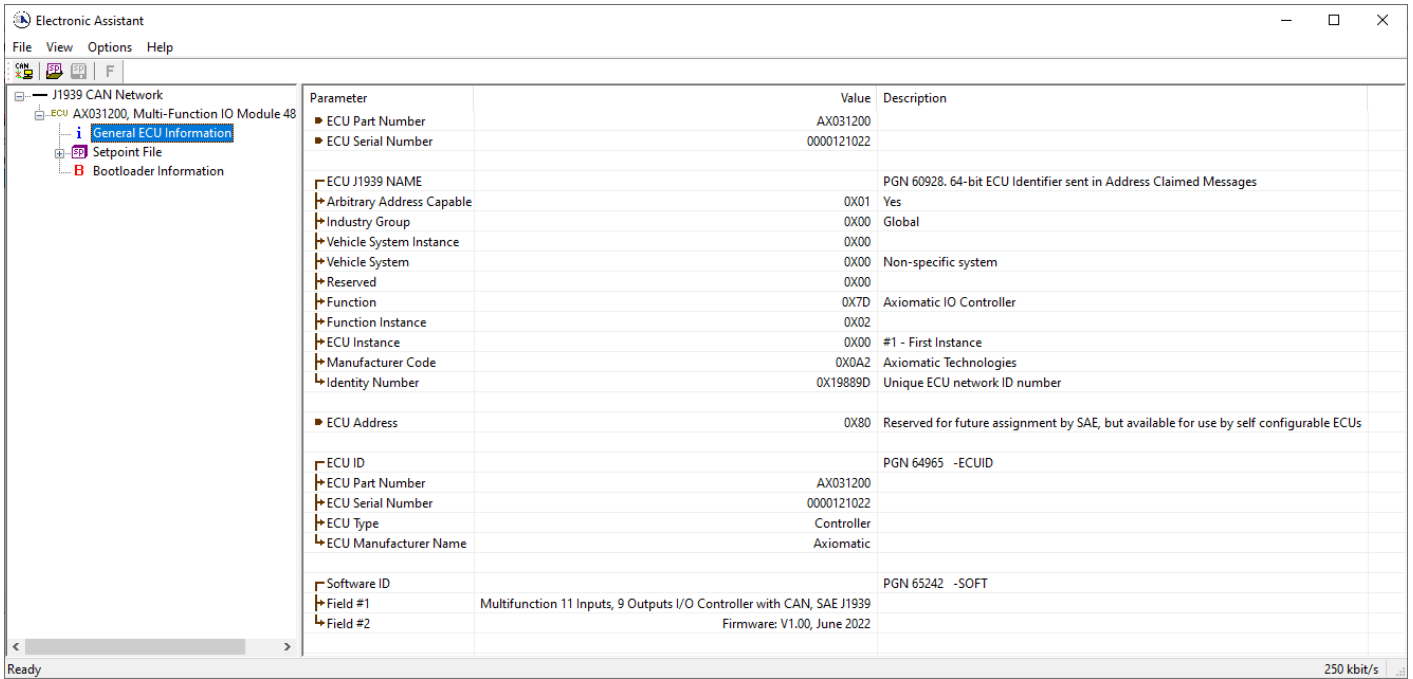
Electronic Assistant

File View Options Help

CAN SP SP F

J1939 CAN Network
ECU AX031200, Multi-Function IO Module 48
i General ECU Information
SP Setpoint File
B Bootloader Information

| Parameter | Value | Description |
|---|---|---|
| ECU Part Number | AX031200 | |
| ECU Serial Number | 0000121022 | |
| | | |
| ECU J1939 NAME | | PGN 60928. 64-bit ECU Identifier sent in Address Claimed Messages |
| Arbitrary Address Capable | 0X01 | Yes |
| Industry Group | 0X00 | Global |
| Vehicle System Instance | 0X00 | |
| Vehicle System | 0X00 | Non-specific system |
| Reserved | 0X00 | |
| Function | 0X7D | Axiomatic IO Controller |
| Function Instance | 0X02 | |
| ECU Instance | 0X00 | #1 - First Instance |
| Manufacturer Code | 0X0A2 | Axiomatic Technologies |
| Identity Number | 0X19889D | Unique ECU network ID number |
| | | |
| ECU Address | 0X80 | Reserved for future assignment by SAE, but available for use by self configurable ECUs |
| | | |
| ECU ID | | PGN 64965 -ECUID |
| ECU Part Number | AX031200 | |
| ECU Serial Number | 0000121022 | |
| ECU Type | Controller | |
| ECU Manufacturer Name | Axiomatic | |
| | | |
| Software ID | | PGN 65242 -SOFT |
| Field #1 | Multifunction 11 Inputs, 9 Outputs I/O Controller with CAN, SAE J1939 | |
| Field #2 | Firmware: V1.00, June 2022 | |

Ready
250 kbit/s